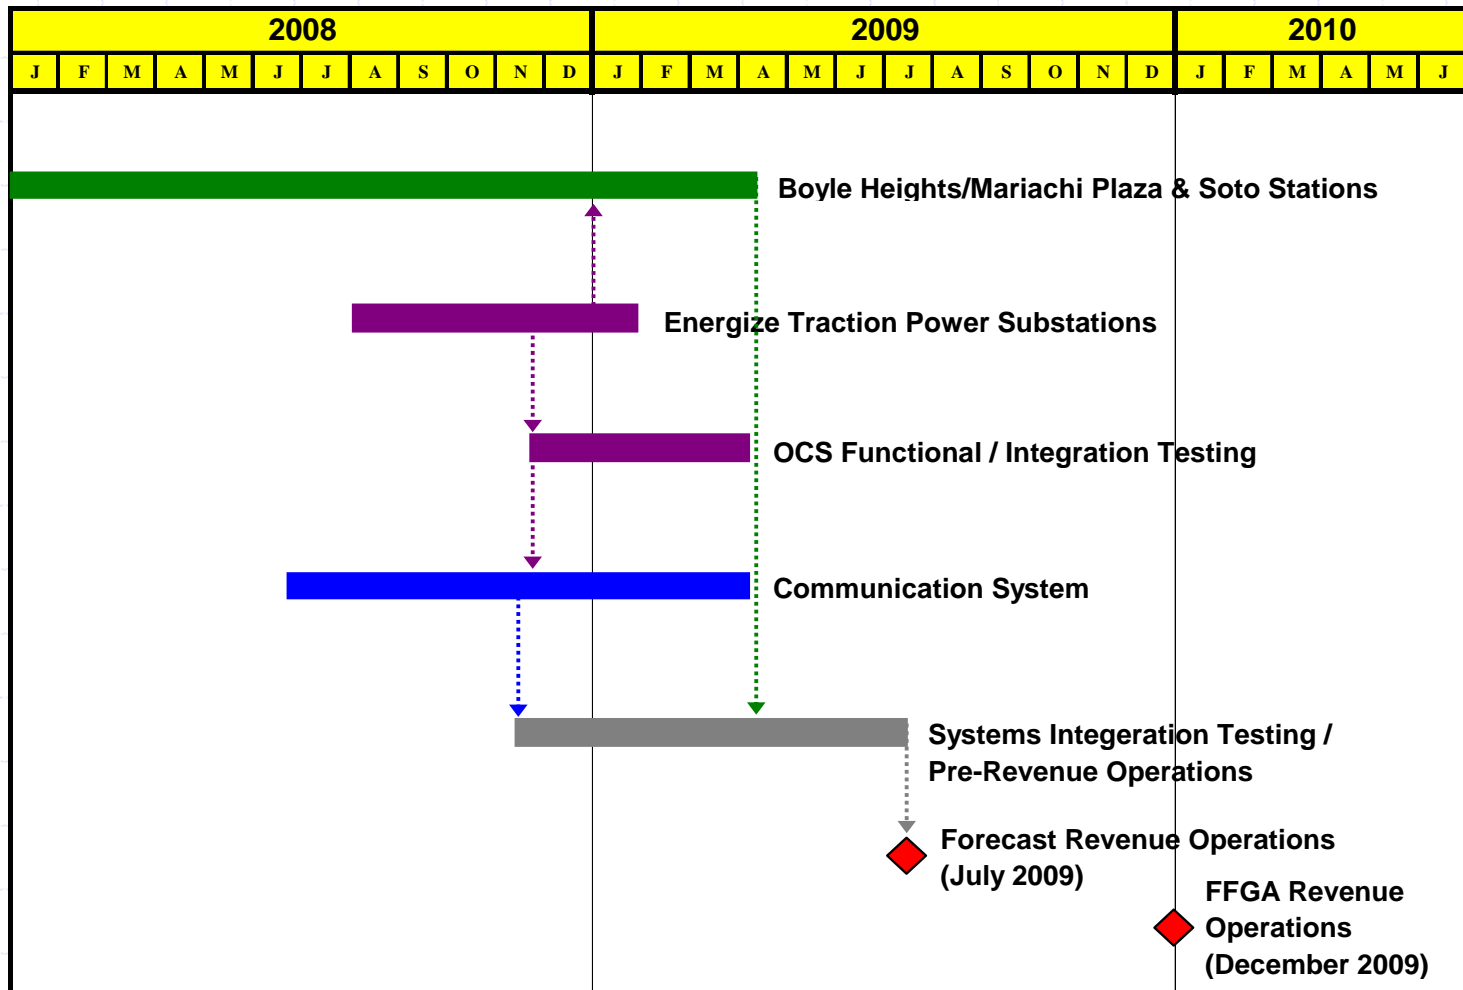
| 2008 | | | | | | | | | | | | 2009 | | | | | | | | | | | | 2010 | | | | | |
|---|---|---|---|---|---|---|---|---|---|---|---|---|---|---|---|---|---|---|---|---|---|---|---|---|---|---|---|---|---|
| J | F | M | A | M | J | J | A | S | O | N | D | J | F | M | A | M | J | J | A | S | O | N | D | J | F | M | A | M | J |

Boyle Heights/Mariachi Plaza & Soto Stations

Energize Traction Power Substations

OCS Functional / Integration Testing

Communication System

Systems Integration Testing / Pre-Revenue Operations

Forecast Revenue Operations (July 2009)

FFGA Revenue Operations (December 2009)